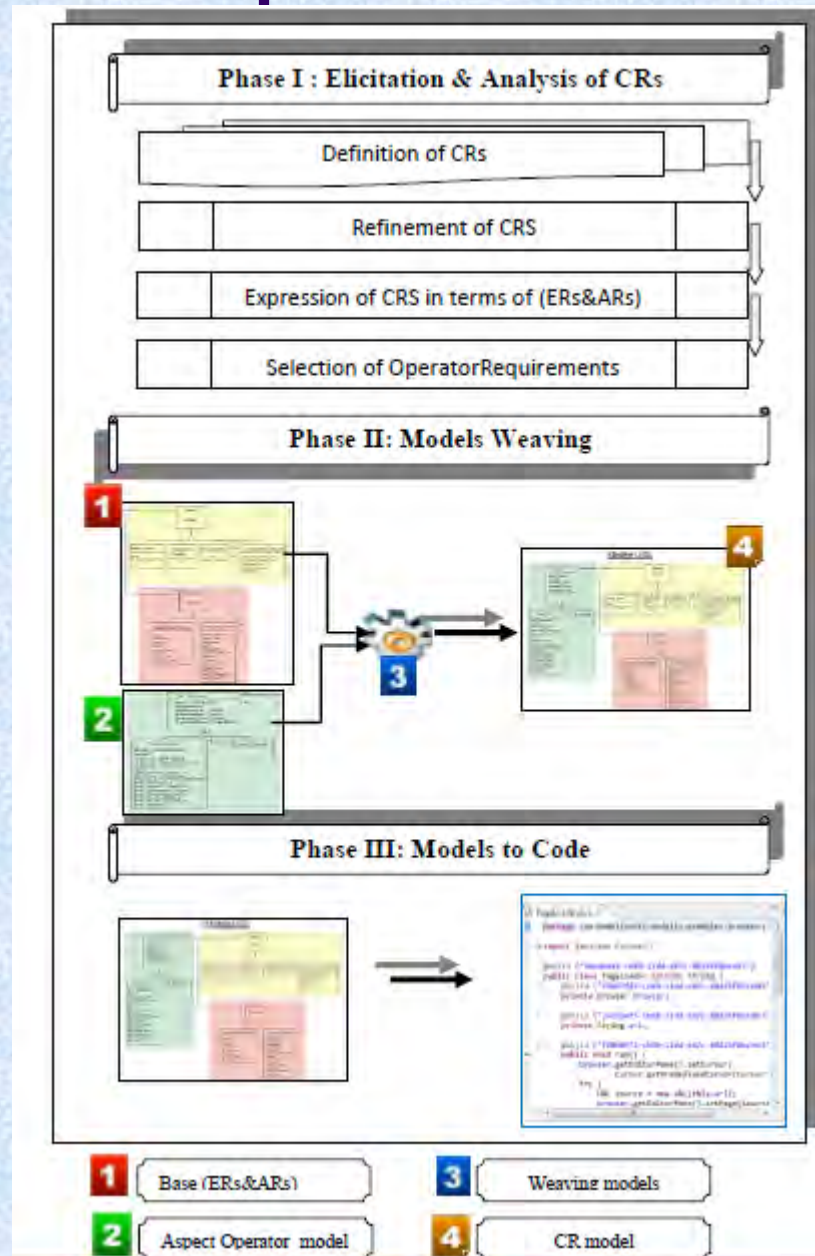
Phase I : Elicitation & Analysis of CRs

Definition of CRs

Refinement of CRS

Expression of CRS in terms of (ERs&ARs)

Selection of OperatorRequirements

Phase II: Models Weaving

1

2

3

4

Phase III: Models to Code

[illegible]

1 Base (ERs&ARs)

3 Weaving models

2 Aspect Operator model

4 CR model